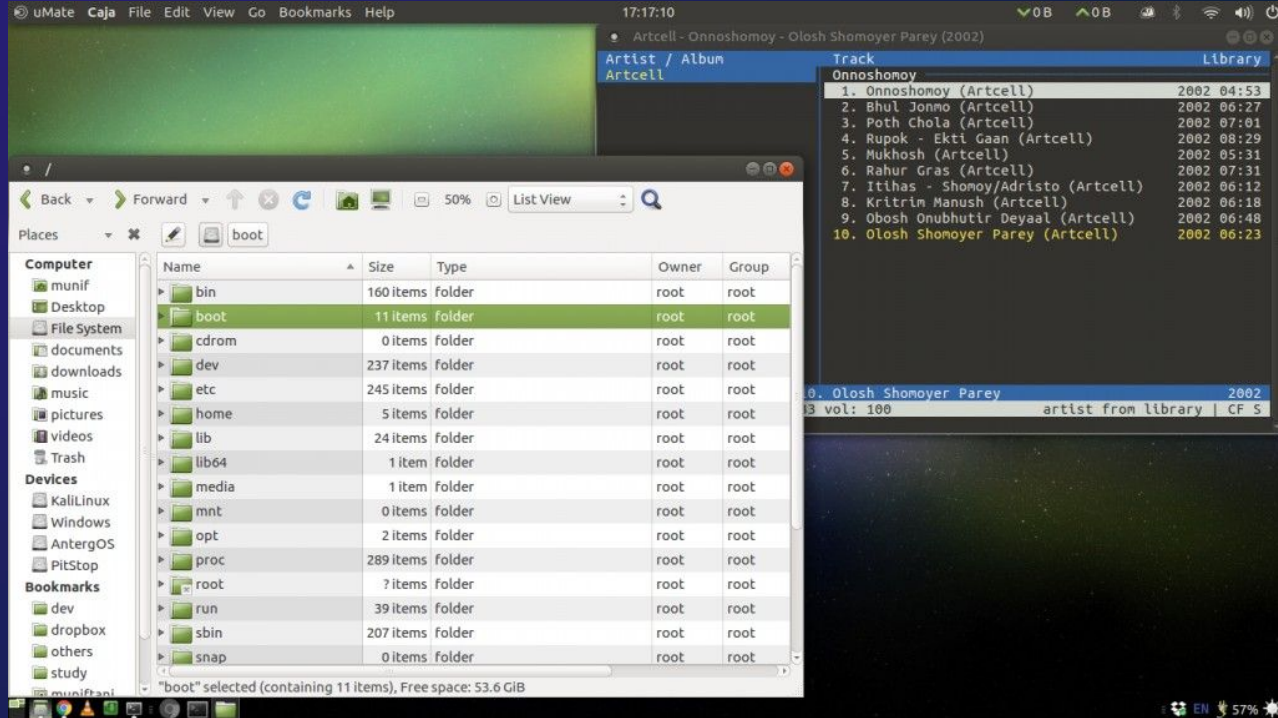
uMate Caja File Edit View Go Bookmarks Help 17:17:10 0B 0B

Artcell - Onnoshomoy - Olosh Shomoyer Parey (2002)

Artist / Album
Artcell

Track Library
Onnoshomoy
1. Onnoshomoy (Artcell) 2002 04:53
2. Bhul Jonmo (Artcell) 2002 06:27
3. Poth Chola (Artcell) 2002 07:01
4. Rupok - Ekti Gaan (Artcell) 2002 08:29
5. Mukhosh (Artcell) 2002 05:31
6. Rahur Gras (Artcell) 2002 07:31
7. Itihas - Shomoy/Adristo (Artcell) 2002 06:12
8. Kritrim Manush (Artcell) 2002 06:18
9. Obosh Onubhutir Deyaal (Artcell) 2002 06:48
10. Olosh Shomoyer Parey (Artcell) 2002 06:23

0. Olosh Shomoyer Parey 2002
3 vol: 100 artist from library | CF S

/

Back Forward 50% List View

Places boot

Computer
munif
Desktop
File System
documents
downloads
music
pictures
videos
Trash
Devices
KaliLinux
Windows
AntergOS
PitStop
Bookmarks
dev
dropbox
others
study
munif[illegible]

| Name | Size | Type | Owner | Group |
|---|---|---|---|---|
| bin | 160 items | folder | root | root |
| boot | 11 items | folder | root | root |
| cdrom | 0 items | folder | root | root |
| dev | 237 items | folder | root | root |
| etc | 245 items | folder | root | root |
| home | 5 items | folder | root | root |
| lib | 24 items | folder | root | root |
| lib64 | 1 item | folder | root | root |
| media | 1 item | folder | root | root |
| mnt | 0 items | folder | root | root |
| opt | 2 items | folder | root | root |
| proc | 289 items | folder | root | root |
| root | ? items | folder | root | root |
| run | 39 items | folder | root | root |
| sbin | 207 items | folder | root | root |
| snap | 0 items | folder | root | root |

"boot" selected (containing 11 items), Free space: 53.6 GiB

EN 57%